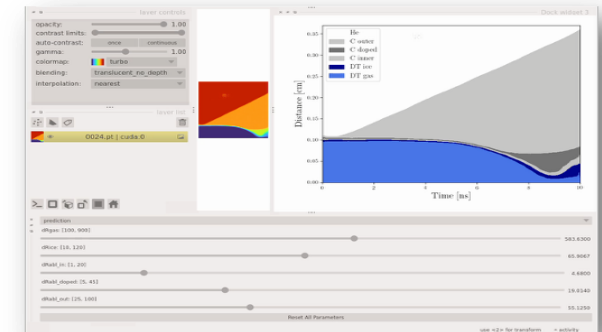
layer controls
opacity: 1.00
contrast limits:
auto-contrast: once continuous
gamma: 1.00
colormap: turbo
blending: translucent_no_depth
interpolation: nearest

layer list
0024.pt | cuda:0

Dock widget 3

He
C outer
C doped
C inner
DT ice
DT gas

Distance [cm]
0.35
0.30
0.25
0.20
0.15
0.10
0.05
0.00
0 2 4 6 8 10
Time [ns]

prediction
dRgas: [100, 900] 583.6300
dRice: [10, 120] 65.9067
dRabl_in: [1, 20] 4.6800
dRabl_doped: [5, 45] 19.6340
dRabl_out: [25, 100] 55.1250
Reset All Parameters

use <2> for transform activity